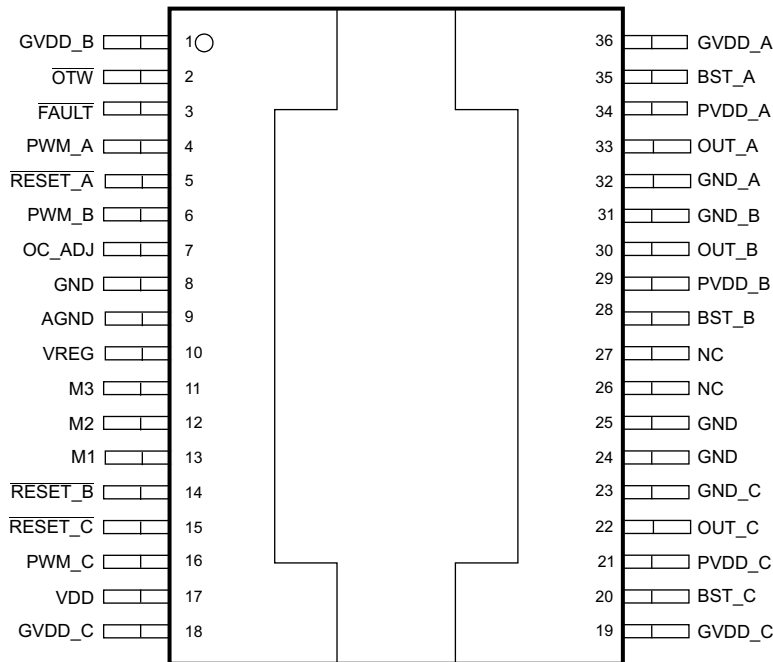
GVDD_B 1
$\overline{OTW}$ 2
$\overline{FAULT}$ 3
PWM_A 4
$\overline{RESET\_A}$ 5
PWM_B 6
OC_ADJ 7
GND 8
AGND 9
VREG 10
M3 11
M2 12
M1 13
$\overline{RESET\_B}$ 14
$\overline{RESET\_C}$ 15
PWM_C 16
VDD 17
GVDD_C 18

36 GVDD_A
35 BST_A
34 PVDD_A
33 OUT_A
32 GND_A
31 GND_B
30 OUT_B
29 PVDD_B
28 BST_B
27 NC
26 NC
25 GND
24 GND
23 GND_C
22 OUT_C
21 PVDD_C
20 BST_C
19 GVDD_C